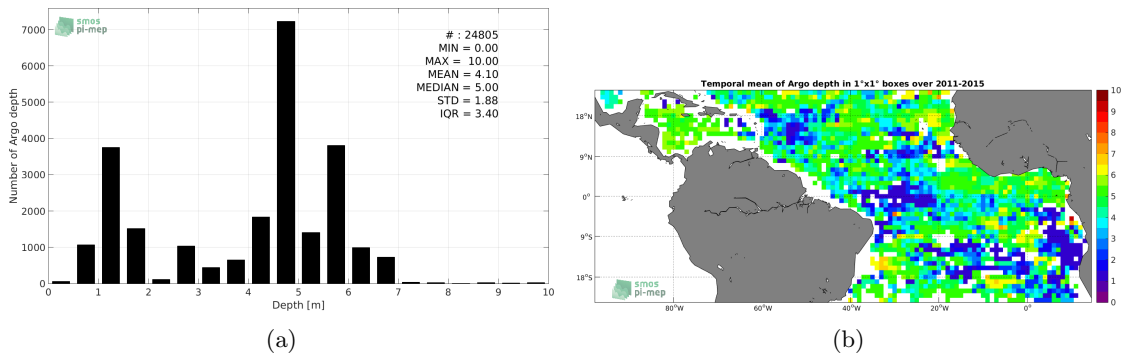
smos
pi-mep

# : 24805
MIN = 0.00
MAX = 10.00
MEAN = 4.10
MEDIAN = 5.00
STD = 1.88
IQR = 3.40

Number of Argo depth

7000
6000
5000
4000
3000
2000
1000
0

0 1 2 3 4 5 6 7 8 9 10

Depth [m]

(a)

Temporal mean of Argo depth in 1°x1° boxes over 2011-2015

18°N
9°N
0°
9°S
18°S

80°W 60°W 40°W 20°W 0°

10
9
8
7
6
5
4
3
2
1
0

smos
pi-mep

(b)